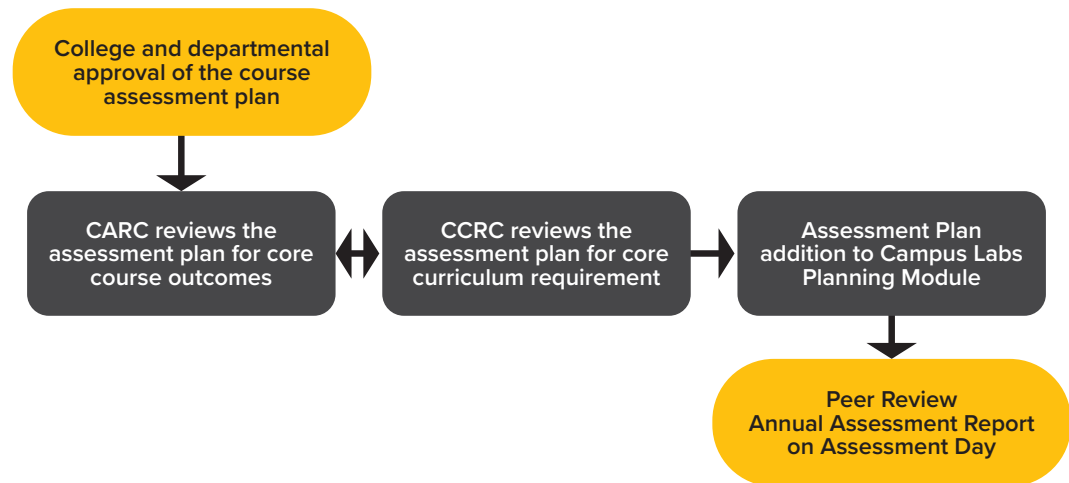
College and departmental approval of the course assessment plan

CARC reviews the assessment plan for core course outcomes

CCRC reviews the assessment plan for core curriculum requirement

Assessment Plan addition to Campus Labs Planning Module

Peer Review
Annual Assessment Report on Assessment Day